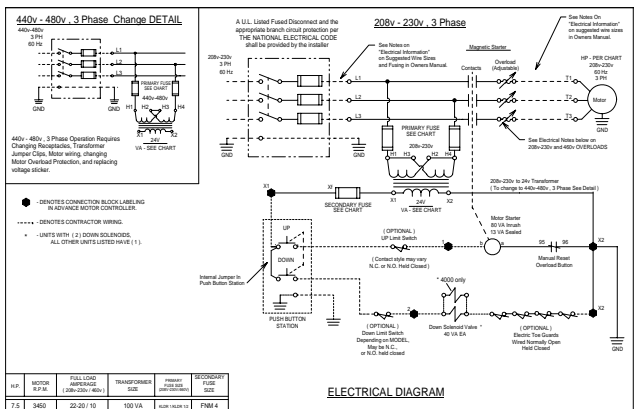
440v - 480v , 3 Phase Change DETAIL

440v-480v
3 PH
60 Hz

L1
L2
L3

GND

PRIMARY FUSE
SEE CHART

440v-480v

H1 H2 H3 H4

24V
X1 X2
VA - SEE CHART

440v - 480v , 3 Phase Operation Requires Changing Receptacles, Transformer Jumper Clips, Motor wiring, changing Motor Overload Protection, and replacing voltage sticker.

A U.L. Listed Fused Disconnect and the appropriate branch circuit protection per THE NATIONAL ELECTRICAL CODE shall be provided by the installer

208v - 230v , 3 Phase

See Notes on "Electrical Information" on Suggested Wire Sizes and Fusing in Owners Manual.

Magnetic Starter

See Notes On "Electrical Information" on suggested wire sizes in Owners Manual.

208v-230v
3 PH
60 Hz

GND

L1
L2
L3

Contacts

Overload (Adjustable)

HP - PER CHART
208v-230v
60 Hz
3 PH

T1
T2
T3

Motor

GND

PRIMARY FUSE
SEE CHART

H1 H3 H2 H4

See Electrical Notes below on 208v-230v and 460v OVERLOADS

GND

X1

X1

24V
VA - SEE CHART

X2

SECONDARY FUSE
SEE CHART

208v-230v to 24v Transformer
( To change to 440v-480v , 3 Phase See Detail )

- DENOTES CONNECTION BLOCK LABELING IN ADVANCE MOTOR CONTROLLER.

- DENOTES CONTRACTOR WIRING.

* - UNITS WITH ( 2 ) DOWN SOLENOIDS, ALL OTHER UNITS LISTED HAVE ( 1 ).

UP

DOWN

Internal Jumper In Push Button Station

PUSH BUTTON STATION

( OPTIONAL )
UP Limit Switch

( Contact style may vary N.C. or N.O. Held Closed )

Motor Starter
80 VA Inrush
13 VA Sealed

b

95 96

Manual Reset Overload Button

X2

* 4000 only

2

( OPTIONAL )
Down Limit Switch Depending on MODEL, May be N.C., or N.O. held closed

Down Solenoid Valve *
40 VA EA

( OPTIONAL )
Electric Toe Guards Wired Normally Open Held Closed

X2

GND

| H.P. | MOTOR R.P.M. | FULL LOAD AMPERAGE ( 208v-230v / 460v ) | TRANSFORMER SIZE | PRIMARY FUSE SIZE (208V-230V/460V) | SECONDARY FUSE SIZE |
|---|---|---|---|---|---|
| 7.5 | 3450 | 22-20 / 10 | 100 VA | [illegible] | FNM 4 |

ELECTRICAL DIAGRAM